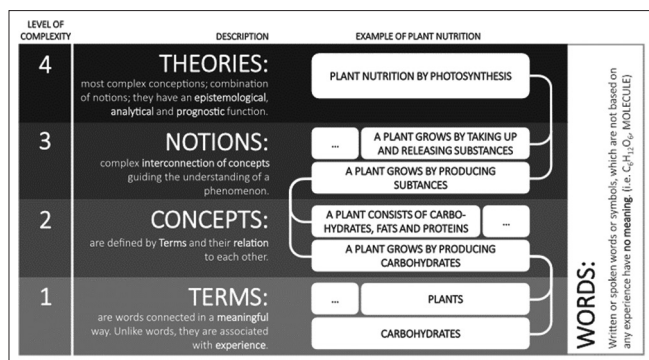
LEVEL OF COMPLEXITY

DESCRIPTION

EXAMPLE OF PLANT NUTRITION

4

THEORIES:

most complex conceptions; combination of notions; they have an epistemological, analytical and prognostic function.

PLANT NUTRITION BY PHOTOSYNTHESIS

3

NOTIONS:

complex interconnection of concepts guiding the understanding of a phenomenon.

...

A PLANT GROWS BY TAKING UP AND RELEASING SUBSTANCES

A PLANT GROWS BY PRODUCING SUBTANCES

2

CONCEPTS:

are defined by Terms and their relation to each other.

A PLANT CONSISTS OF CARBOHYDRATES, FATS AND PROTEINS

...

A PLANT GROWS BY PRODUCING CARBOHYDRATES

1

TERMS:

are words connected in a meaningful way. Unlike words, they are associated with experience.

...

PLANTS

CARBOHYDRATES

WORDS:

Written or spoken words or symbols, which are not based on any experience have no meaning. (i.e. $C_6H_{12}O_6$, MOLECULE)